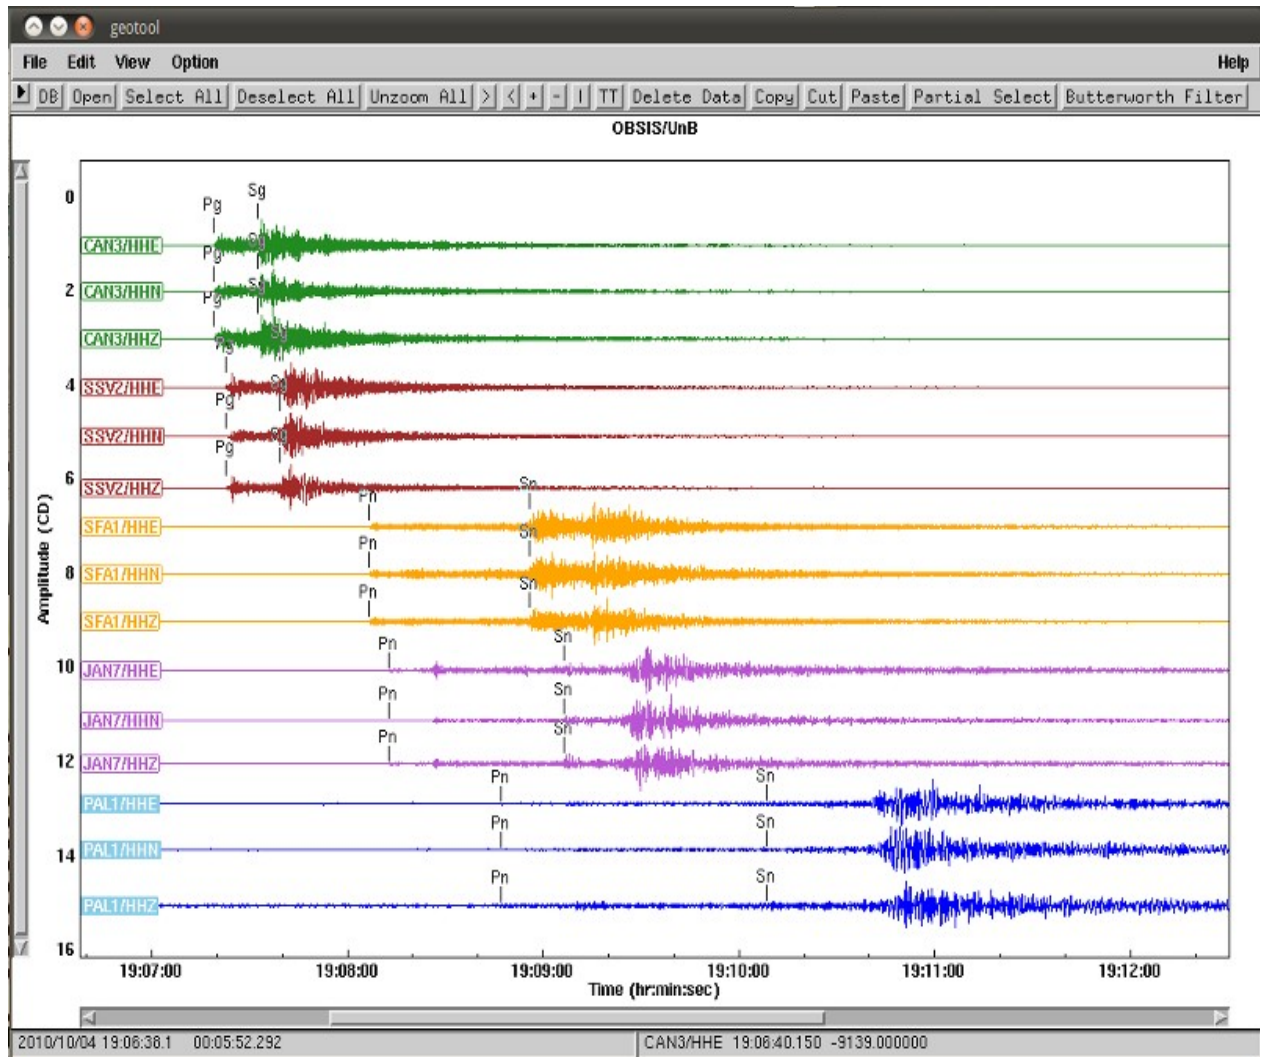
geotool

File Edit View Option Help

DB Open Select All Deselect All Unzoom All > < + - | TT Delete Data Copy Cut Paste Partial Select Butterworth Filter

OBSIS/UnB

Amplitude (CD)

0
2
4
6
8
10
12
14
16

Pg Sg
CAN3/HHE
Pg Sg
CAN3/HHN
Pg Sg
CAN3/HHZ
Pg Sg
SSV2/HHE
Pg Sg
SSV2/HHN
Pg
SSV2/HHZ
Pn Sn
SFA1/HHE
Pn Sn
SFA1/HHN
Pn Sn
SFA1/HHZ
Pn Sn
JAN7/HHE
Pn Sn
JAN7/HHN
Pn Sn
JAN7/HHZ
Pn Sn
PAL1/HHE
Pn Sn
PAL1/HHN
Pn Sn
PAL1/HHZ

19:07:00 19:08:00 19:09:00 19:10:00 19:11:00 19:12:00
Time (hr:min:sec)

2010/10/04 19:06:36.1 00:05:52.292
CAN3/HHE 19:06:40.150 -9139.000000